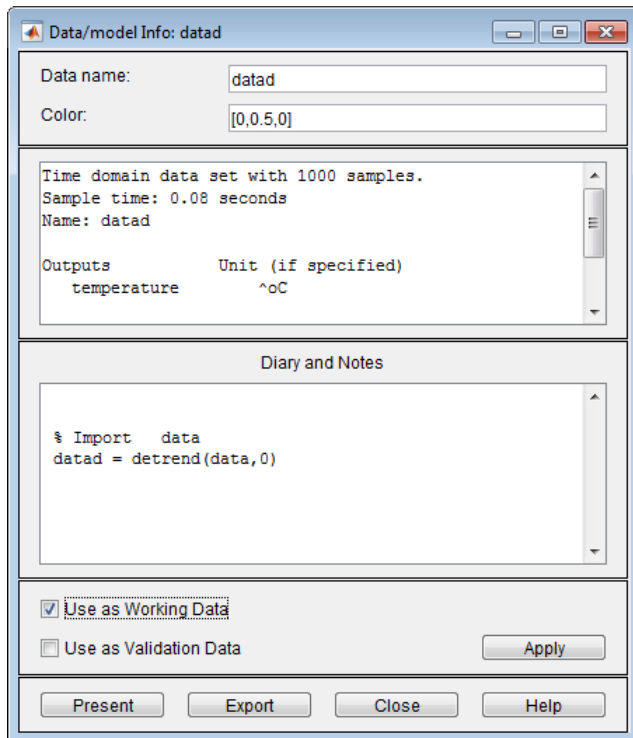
Data/model Info: datad

Data name: datad

Color: [0,0.5,0]

Time domain data set with 1000 samples.
Sample time: 0.08 seconds
Name: datad

Outputs Unit (if specified)
temperature ^oC

Diary and Notes

% Import data
datad = detrend(data,0)

Use as Working Data

Use as Validation Data

Apply

Present

Export

Close

Help